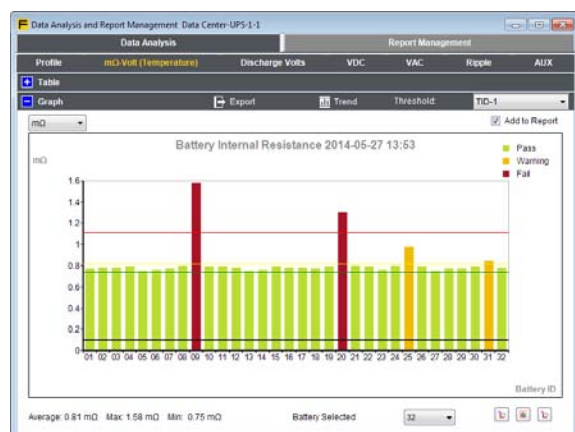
Data Analysis and Report Management Data Center-UPS-1-1

Data Analysis | Report Management

Profile | mΩ-Volt (Temperature) | Discharge Volts | VDC | VAC | Ripple | AUX

Table

Graph | Export | Trend | Threshold: | TID-1

mΩ

Add to Report

Battery Internal Resistance 2014-05-27 13:53

mΩ

Pass
Warning
Fail

1.6
1.4
1.2
1
0.8
0.6
0.4
0.2
0

01 02 03 04 05 06 07 08 09 10 11 12 13 14 15 16 17 18 19 20 21 22 23 24 25 26 27 28 29 30 31 32

Battery ID

Average: 0.81 mΩ Max: 1.58 mΩ Min: 0.75 mΩ

Battery Selected 32